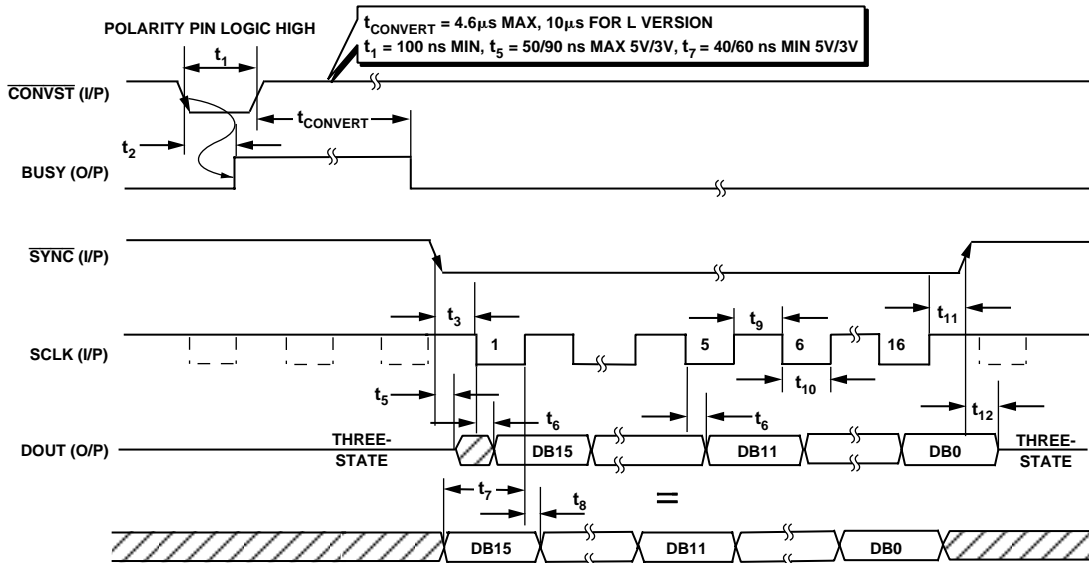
POLARITY PIN LOGIC HIGH

$t_{CONVERT}$ = 4.6µs MAX, 10µs FOR L VERSION
$t_1$ = 100 ns MIN, $t_5$ = 50/90 ns MAX 5V/3V, $t_7$ = 40/60 ns MIN 5V/3V

$t_1$

$\overline{CONVST}$ (I/P)

$t_{CONVERT}$

$t_2$

BUSY (O/P)

$\overline{SYNC}$ (I/P)

$t_3$

$t_9$

$t_{11}$

SCLK (I/P)

1

5

6

16

$t_{10}$

$t_5$

$t_6$

$t_6$

$t_{12}$

DOUT (O/P)

THREE-STATE

DB15

DB11

DB0

THREE-STATE

$t_7$

$t_8$

=

DB15

DB11

DB0